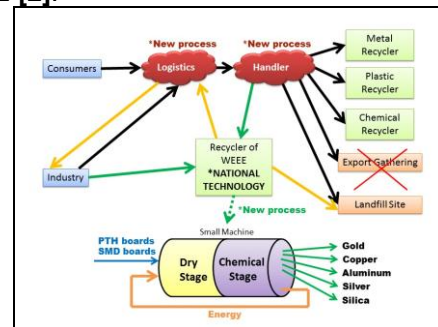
[2].

*New process
*New process
Consumers
Logistics
Handler
Metal Recycler
Plastic Recycler
Chemical Recycler
Export Gathering
Industry
Recycler of WEEE *NATIONAL TECHNOLOGY
Landfill Site
*New process
Small Machine
PTH boards
SMD boards
Dry Stage
Chemical Stage
Gold
Copper
Aluminum
Silver
Silica
Energy